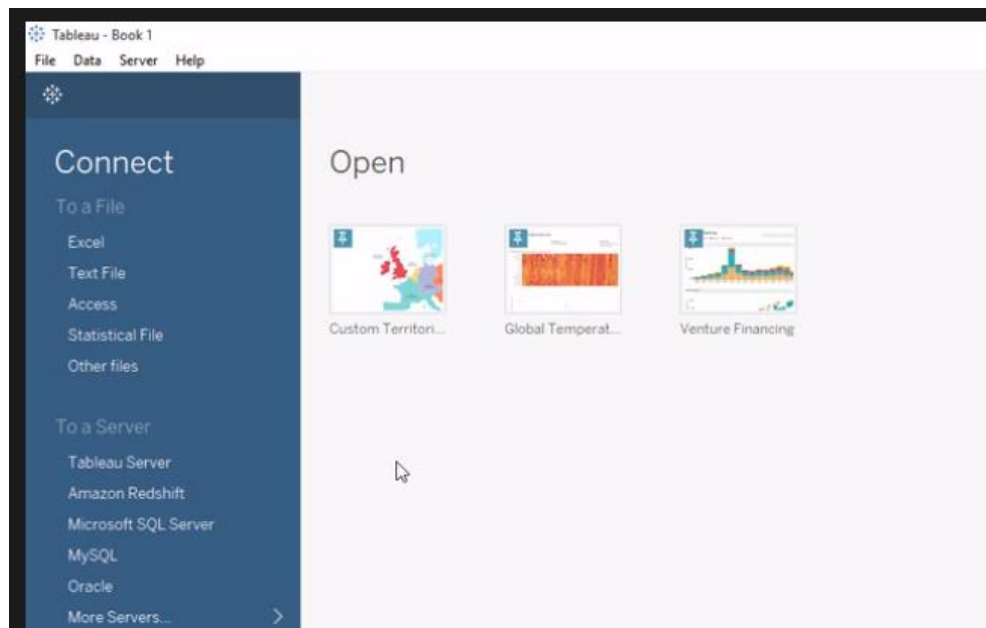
Tableau - Book 1
File Data Server Help

Connect
To a File
Excel
Text File
Access
Statistical File
Other files

To a Server
Tableau Server
Amazon Redshift
Microsoft SQL Server
MySQL
Oracle
More Servers...

Open

Custom Territori...
Global Temperat...
Venture Financing